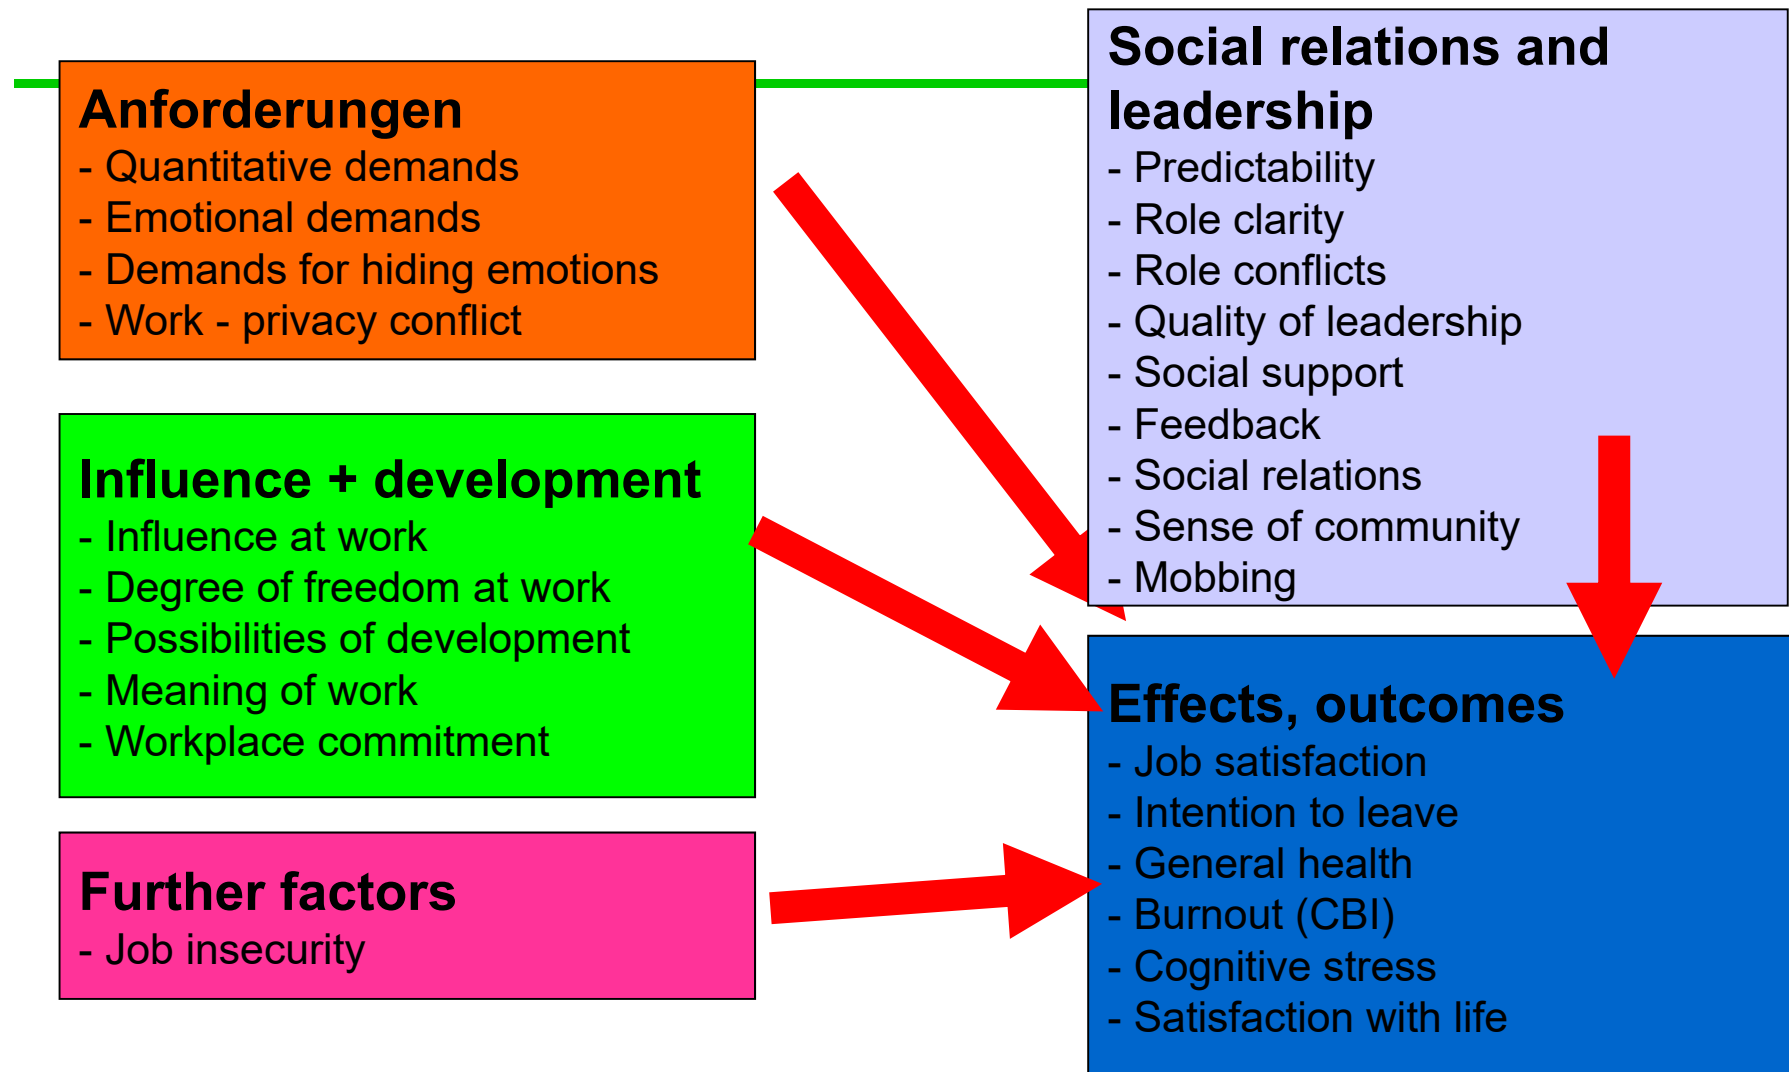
**Anforderungen**
- Quantitative demands
- Emotional demands
- Demands for hiding emotions
- Work - privacy conflict

**Social relations and leadership**
- Predictability
- Role clarity
- Role conflicts
- Quality of leadership
- Social support
- Feedback
- Social relations
- Sense of community
- Mobbing

**Influence + development**
- Influence at work
- Degree of freedom at work
- Possibilities of development
- Meaning of work
- Workplace commitment

**Effects, outcomes**
- Job satisfaction
- Intention to leave
- General health
- Burnout (CBI)
- Cognitive stress
- Satisfaction with life

**Further factors**
- Job insecurity